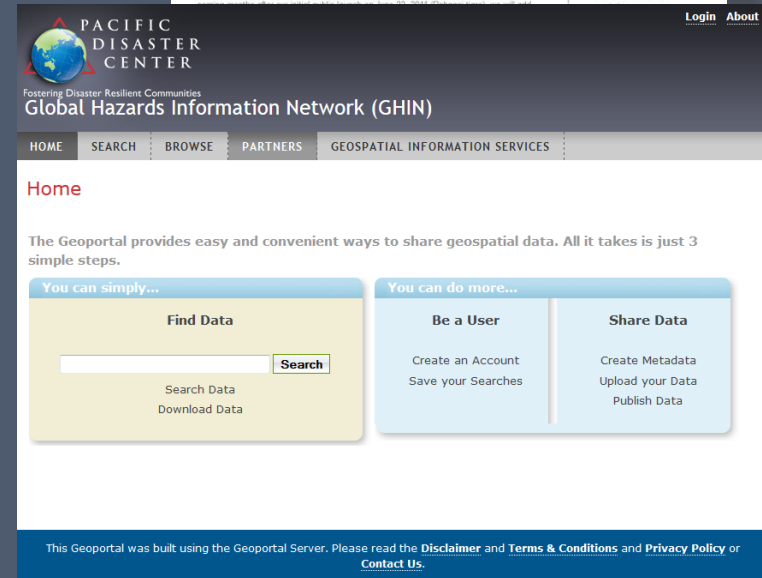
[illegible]

Login About

PACIFIC DISASTER CENTER

Fostering Disaster Resilient Communities
Global Hazards Information Network (GHIN)

HOME SEARCH BROWSE PARTNERS GEOSPATIAL INFORMATION SERVICES

Home

The Geoportal provides easy and convenient ways to share geospatial data. All it takes is just 3 simple steps.

You can simply...

Find Data

Search

Search Data
Download Data

You can do more...

Be a User

Create an Account
Save your Searches

Share Data

Create Metadata
Upload your Data
Publish Data

This Geoportal was built using the Geoportal Server. Please read the Disclaimer and Terms & Conditions and Privacy Policy or Contact Us.